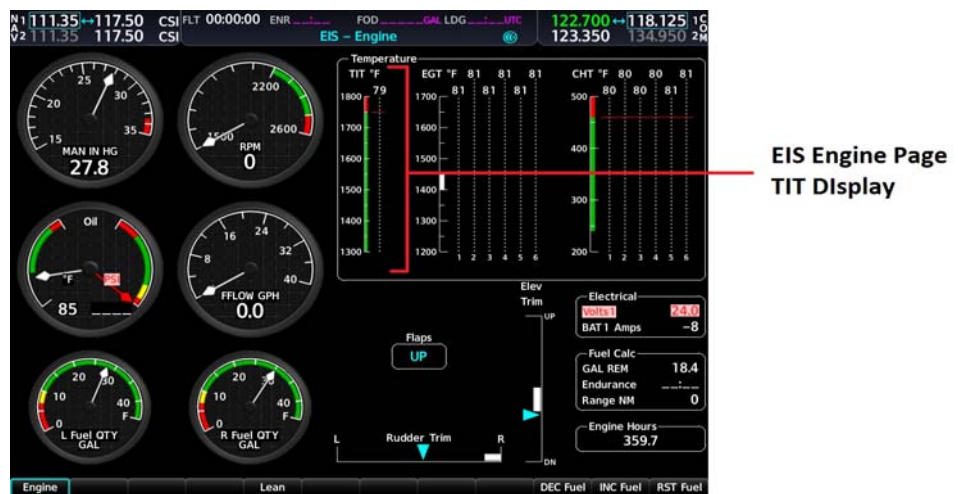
N1 111.35 ↔ 117.50 CSI
V2 111.35 117.50 CSI
FLT 00:00:00 ENR __:__ FOD ___GAL LDG __:__UTC
EIS – Engine
122.700 ↔ 118.125 1C
123.350 134.950 2M

25
30
20
35
15
MAN IN HG
27.8

2200
1500
2600
RPM
0

Oil
°F
PSI
85 ____

16
24
8
32
40
FFLOW GPH
0.0

20
30
10
40
0
F
L Fuel QTY
GAL

20
30
10
40
0
F
R Fuel QTY
GAL

Temperature
TIT °F
79
1800
1700
1600
1500
1400
1300

EGT °F 81 81 81
81 81 81
1700
1600
1500
1400
1300
1200
1 2 3 4 5 6

CHT °F 80 80 81
80 80 81
500
400
300
200
1 2 3 4 5 6

EIS Engine Page
TIT DIsplay

Elev
Trim
UP
DN

Flaps
UP

L
Rudder Trim
R

Electrical
Volts 1 24.0
BAT 1 Amps -8

Fuel Calc
GAL REM 18.4
Endurance __:__
Range NM 0

Engine Hours
359.7

Engine
Lean
DEC Fuel
INC Fuel
RST Fuel